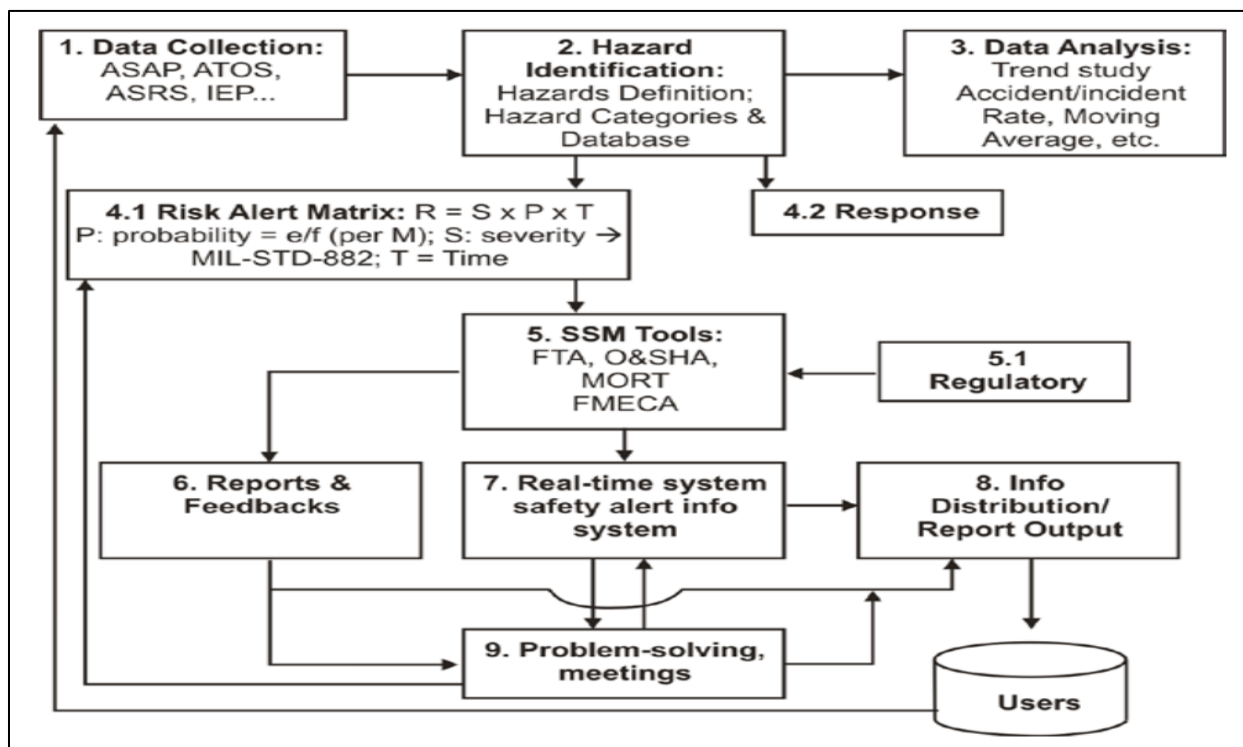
1. Data Collection: ASAP, ATOS, ASRS, IEP...

2. Hazard Identification: Hazards Definition; Hazard Categories & Database

3. Data Analysis: Trend study Accident/incident Rate, Moving Average, etc.

4.1 Risk Alert Matrix: R = S x P x T
P: probability = e/f (per M); S: severity → MIL-STD-882; T = Time

4.2 Response

5. SSM Tools: FTA, O&SHA, MORT FMECA

5.1 Regulatory

6. Reports & Feedbacks

7. Real-time system safety alert info system

8. Info Distribution/ Report Output

9. Problem-solving, meetings

Users